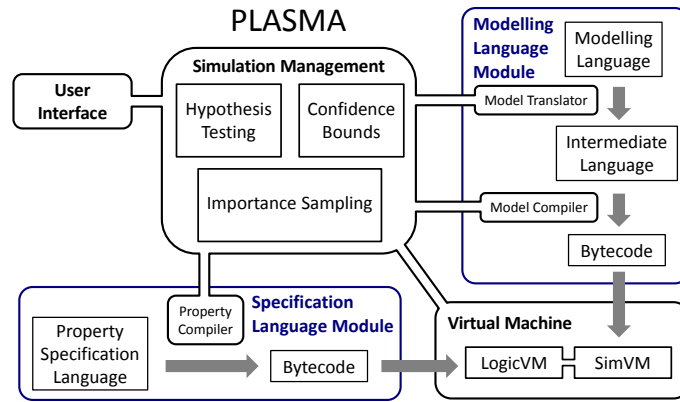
PLASMA

User Interface

Simulation Management

Hypothesis Testing

Confidence Bounds

Importance Sampling

Modelling Language Module

Modelling Language

Model Translator

Intermediate Language

Model Compiler

Bytecode

Property Compiler

Specification Language Module

Property Specification Language

Bytecode

Virtual Machine

LogicVM

SimVM